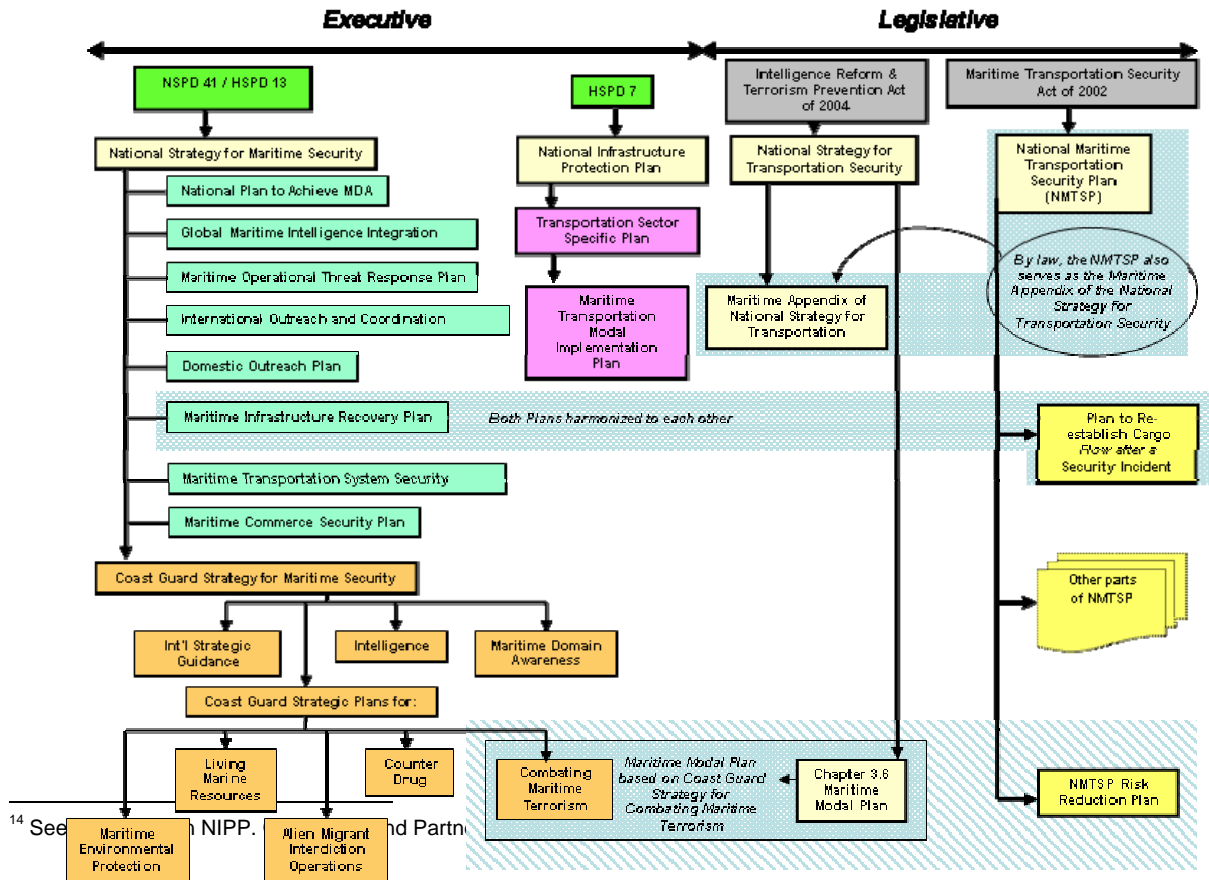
Executive

Legislative

NSPD 41 / HSPD 13

National Strategy for Maritime Security

National Plan to Achieve MDA

Global Maritime Intelligence Integration

Maritime Operational Threat Response Plan

International Outreach and Coordination

Domestic Outreach Plan

Maritime Infrastructure Recovery Plan

Both Plans harmonized to each other

Maritime Transportation System Security

Maritime Commerce Security Plan

Coast Guard Strategy for Maritime Security

Int'l Strategic Guidance

Intelligence

Maritime Domain Awareness

Coast Guard Strategic Plans for:

Living Marine Resources

Counter Drug

Combating Maritime Terrorism

Maritime Environmental Protection

Alien Migrant Interdiction Operations

HSPD 7

National Infrastructure Protection Plan

Transportation Sector Specific Plan

Maritime Transportation Modal Implementation Plan

Intelligence Reform & Terrorism Prevention Act of 2004

National Strategy for Transportation Security

Maritime Appendix of National Strategy for Transportation

Maritime Transportation Security Act of 2002

National Maritime Transportation Security Plan (NMTSP)

By law, the NMTSP also serves as the Maritime Appendix of the National Strategy for Transportation Security

Plan to Re-establish Cargo Flow after a Security Incident

Other parts of NMTSP

Maritime Modal Plan based on Coast Guard Strategy for Combating Maritime Terrorism

Chapter 3.6 Maritime Modal Plan

NMTSP Risk Reduction Plan

$^{14}$ See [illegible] NIPP. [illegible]nd Partn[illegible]